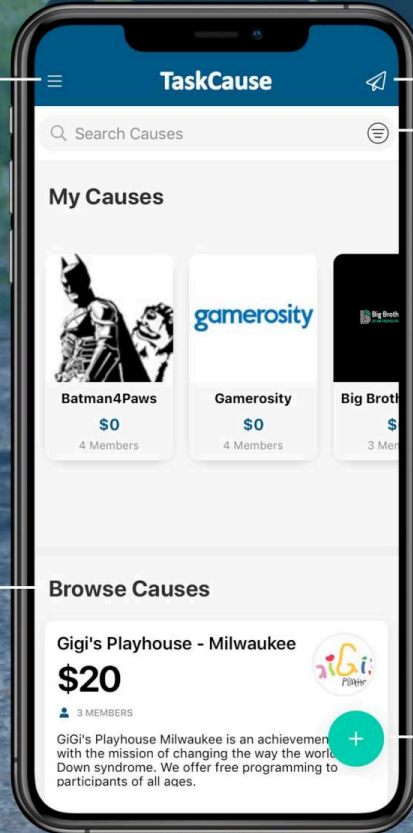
TaskCause

Search Causes

My Causes

Batman4Paws
$0
4 Members

gamerosity
Gamerosity
$0
4 Members

Big Broth
Big Broth
$
3 Mem

Browse Causes

Gigi's Playhouse - Milwaukee
$20
3 MEMBERS

GiGi's
Playhouse

GiGi's Playhouse Milwaukee is an achievemen with the mission of changing the way the world Down syndrome. We offer free programming to participants of all ages.

+